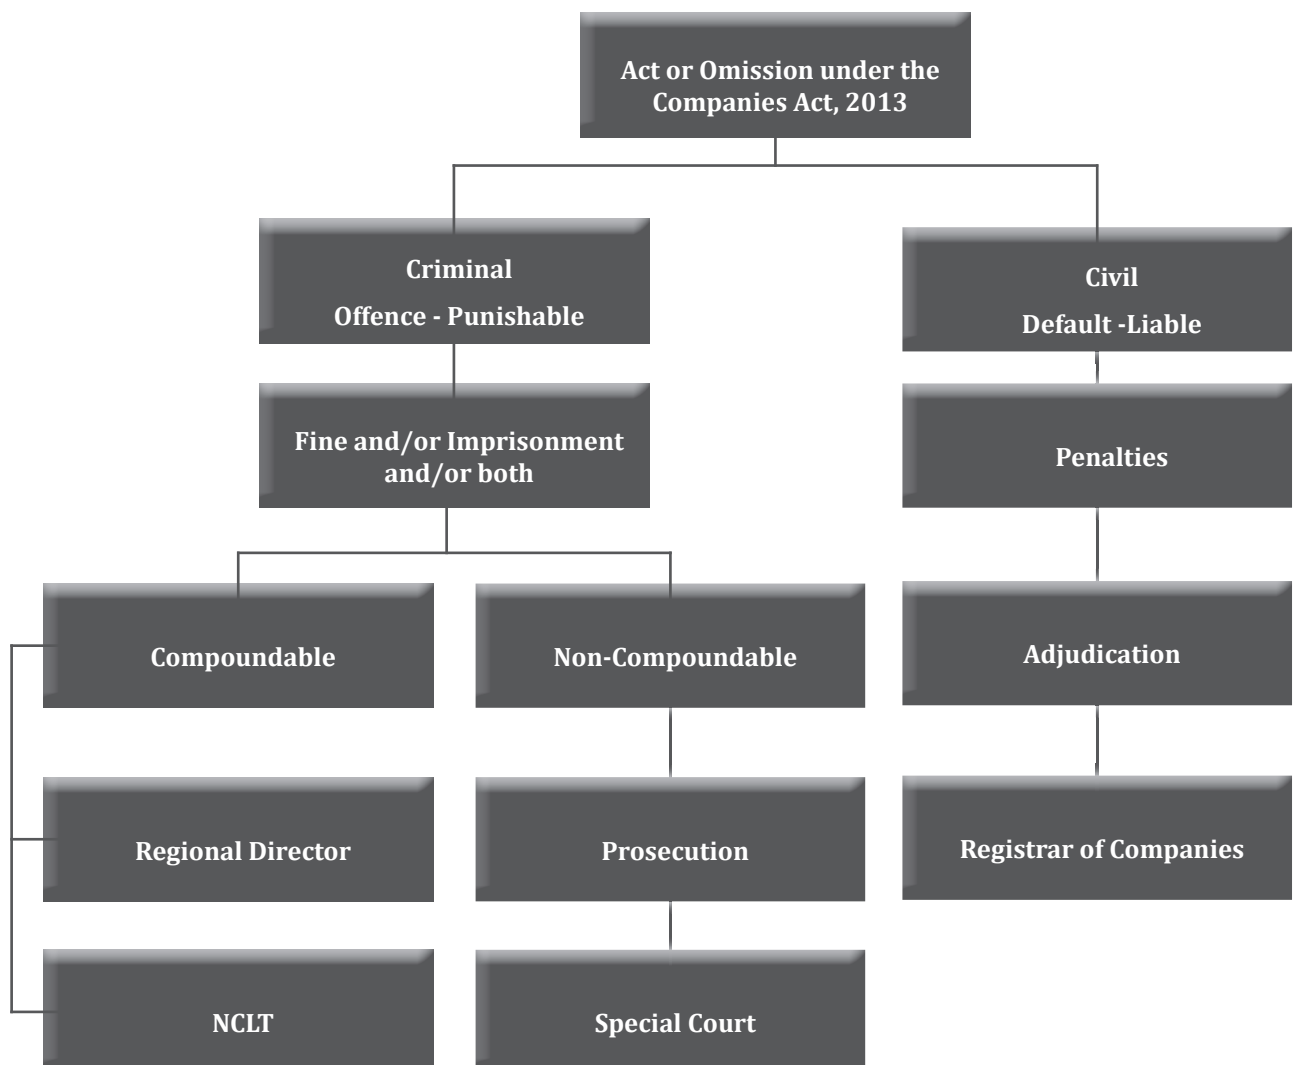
Act or Omission under the Companies Act, 2013

Criminal
Offence - Punishable

Civil
Default -Liable

Fine and/or Imprisonment and/or both

Penalties

Compoundable

Non-Compoundable

Adjudication

Regional Director

Prosecution

Registrar of Companies

NCLT

Special Court